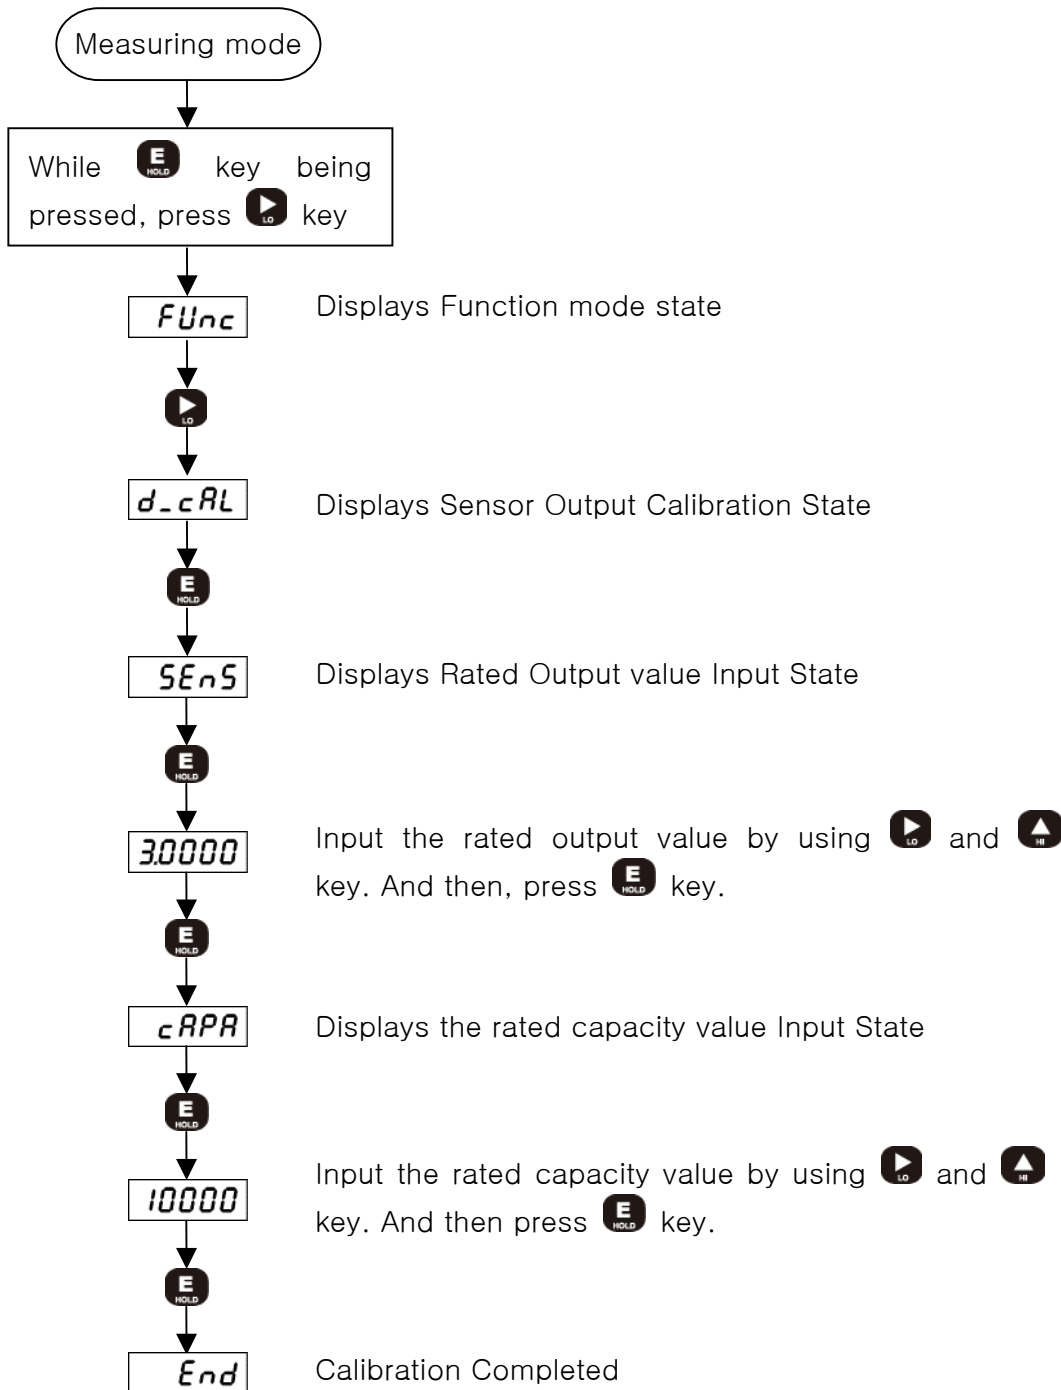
Measuring mode

While E HOLD key being pressed, press LO key

FUnc

Displays Function mode state

LO

d_cAL

Displays Sensor Output Calibration State

E HOLD

SEnS

Displays Rated Output value Input State

E HOLD

3.0000

Input the rated output value by using LO and HI key. And then, press E HOLD key.

E HOLD

cAPA

Displays the rated capacity value Input State

E HOLD

10000

Input the rated capacity value by using LO and HI key. And then press E HOLD key.

E HOLD

End

Calibration Completed